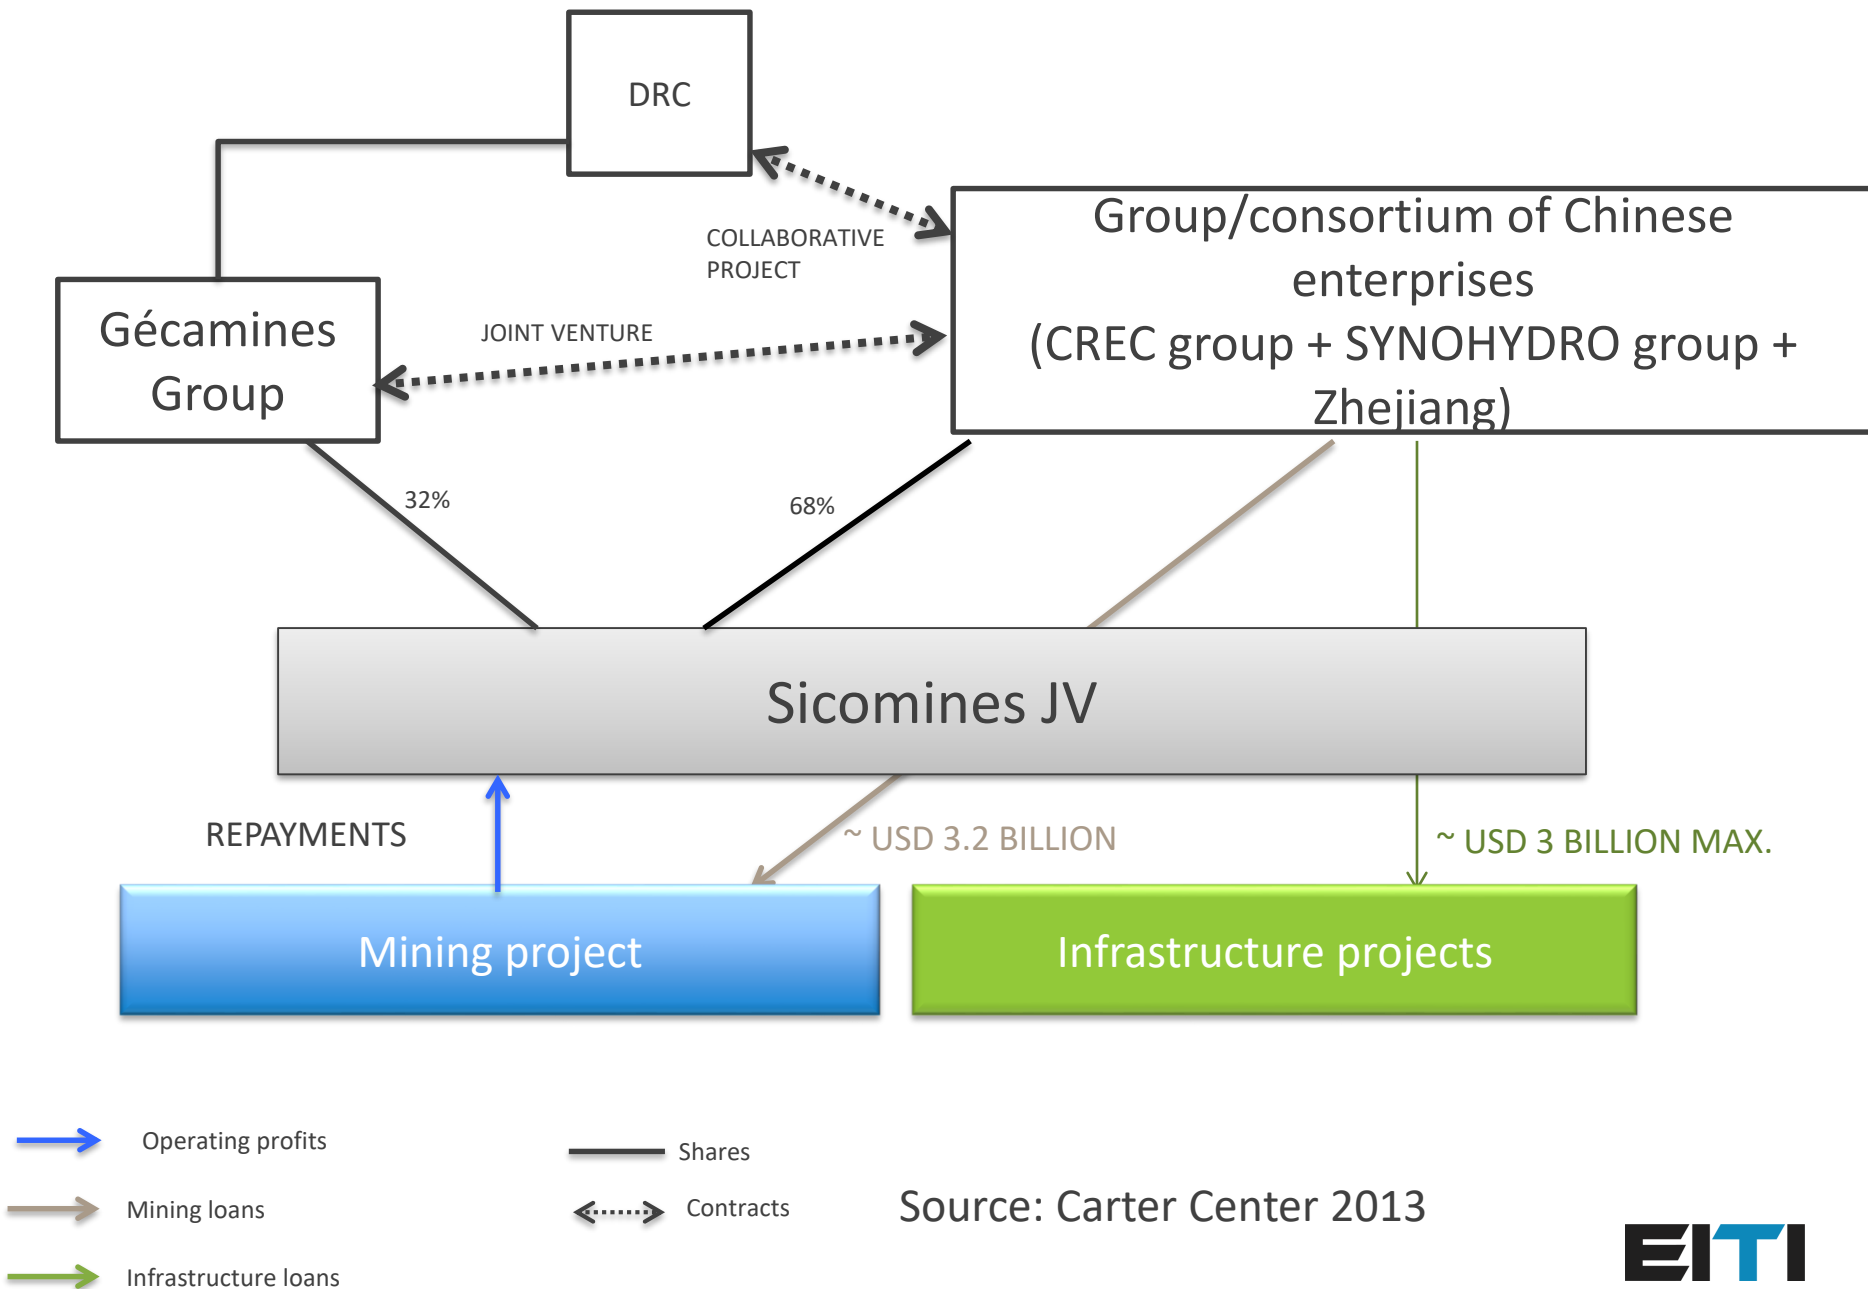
DRC

COLLABORATIVE PROJECT

Group/consortium of Chinese enterprises (CREC group + SYNOHYDRO group + Zhejiang)

Gécamines Group

JOINT VENTURE

32%

68%

Sicomines JV

REPAYMENTS

~ USD 3.2 BILLION

~ USD 3 BILLION MAX.

Mining project

Infrastructure projects

Operating profits

Mining loans

Infrastructure loans

Shares

Contracts

Source: Carter Center 2013

EITI